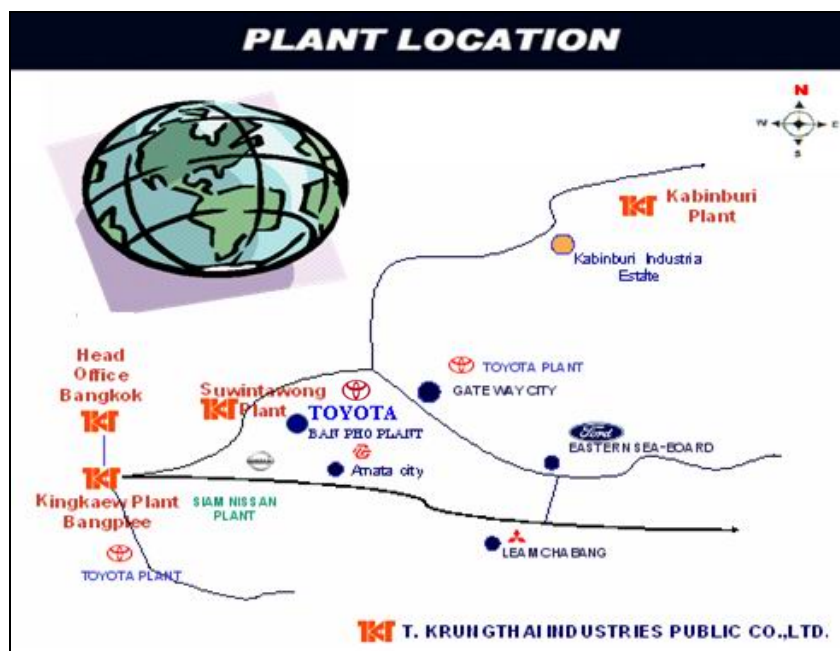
PLANT LOCATION

N
W
E
S

TKT Kabinburi Plant

Kabinburi Industria Estate

Head Office Bangkok
TKT

TOYOTA PLANT

GATE WAY CITY

Suwintawong TKT Plant

TOYOTA
BAN PHO PLANT

Ford
EASTERN SEA-BOARD

Amata city

TKT
Kingkaew Plant Bangplee

SIAM NISSAN PLANT

TOYOTA PLANT

LEAM CHA BANG

TKT T. KRUNGTHAI INDUSTRIES PUBLIC CO.,LTD.